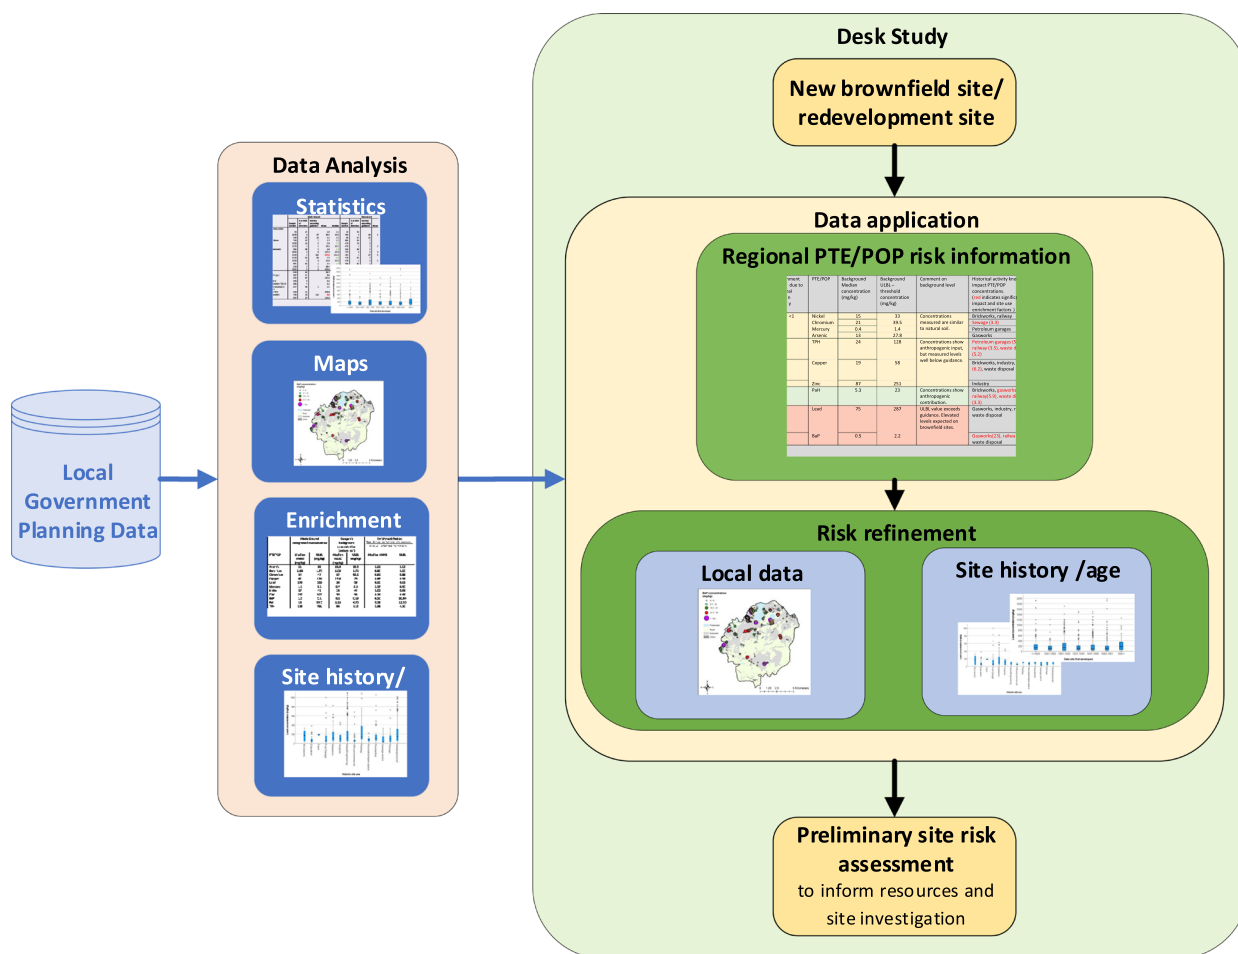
Local Government Planning Data

Data Analysis

Statistics

Maps

Enrichment

Site history/

Desk Study

New brownfield site/ redevelopment site

Data application

Regional PTE/POP risk information

| PTE/POP | Background Median concentration (mg/kg) | Background UBL – threshold concentration (mg/kg) | Comment on background level | Historical activity impact PTE/POP concentrations |
|---|---|---|---|---|
| Nickel | 15 | 33 | Concentrations measured are similar to natural soil. | Brickworks, railway |
| Chromium | 21 | 39.5 | | Sewage |
| Mercury | 0.4 | 1.4 | | Petroleum garages |
| Arsenic | 13 | 27.8 | | Gasworks |
| TPH | 24 | 128 | Concentrations show anthropogenic input, but measured levels well below guidance. | Petroleum garages, railway, waste |
| Copper | 19 | 58 | | Brickworks, industry, waste disposal |
| Zinc | 87 | 251 | | Industry |
| PaH | 5.3 | 23 | Concentrations show anthropogenic contribution. | Brickworks, gasworks, railway, waste |
| Lead | 79 | 287 | UUBL value exceeds guidance. Elevated levels expected on brownfield sites. | Gasworks, industry, waste disposal |
| BaP | 0.5 | 2.2 | | Gasworks, railway, waste disposal |

Risk refinement

Local data

Site history /age

Preliminary site risk assessment
to inform resources and site investigation